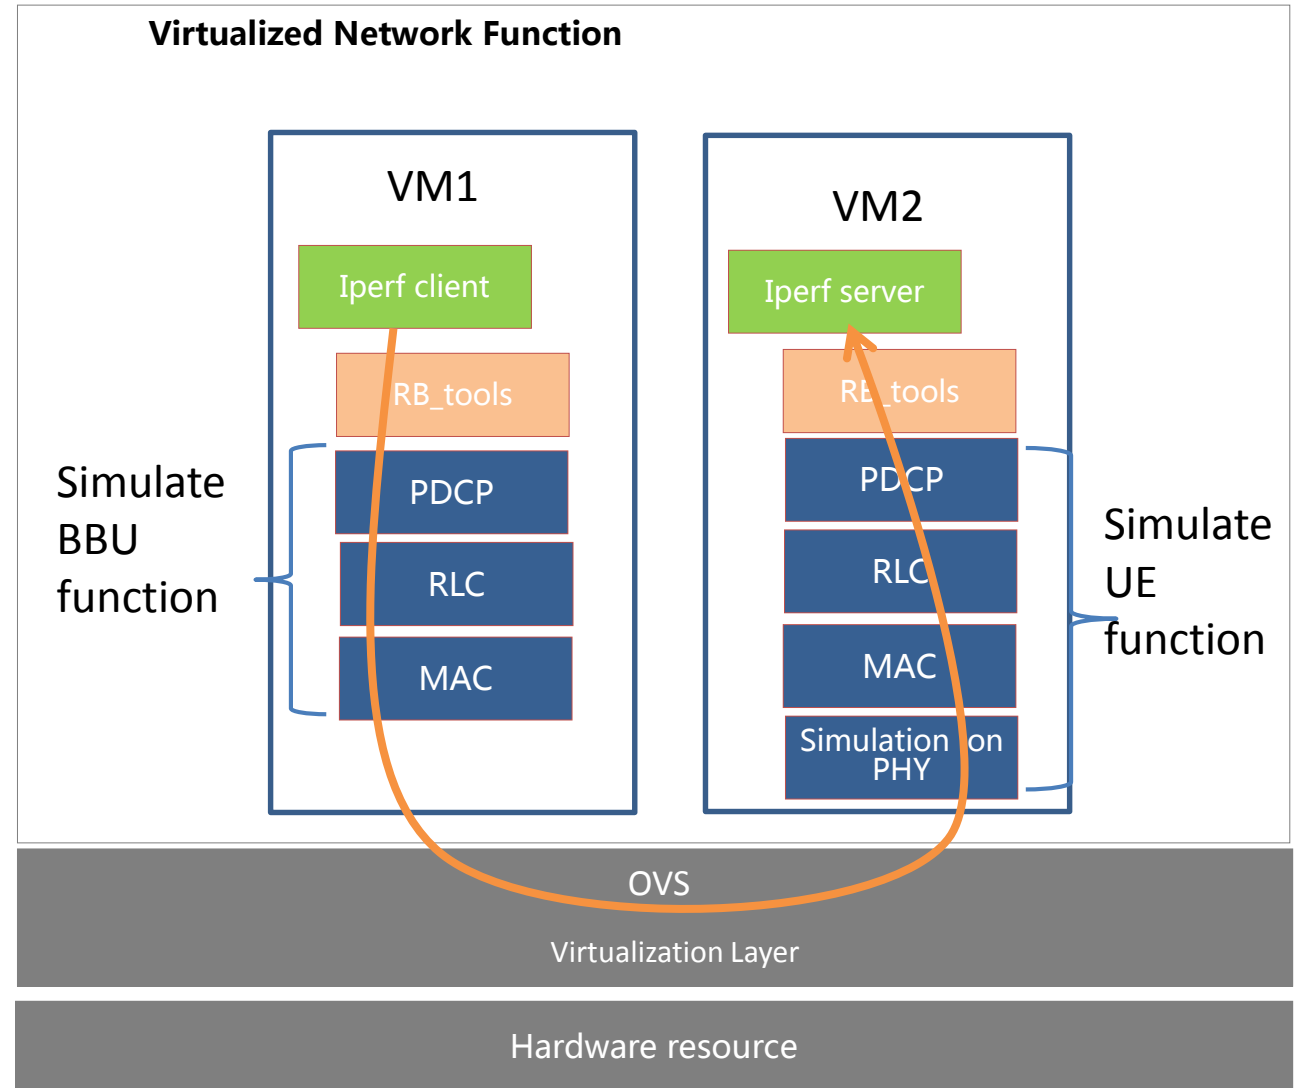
Virtualized Network Function

VM1

Iperf client

RB_tools

PDCP

RLC

MAC

Simulate BBU function

VM2

Iperf server

RB_tools

PDCP

RLC

MAC

Simulation on PHY

Simulate UE function

OVS

Virtualization Layer

Hardware resource